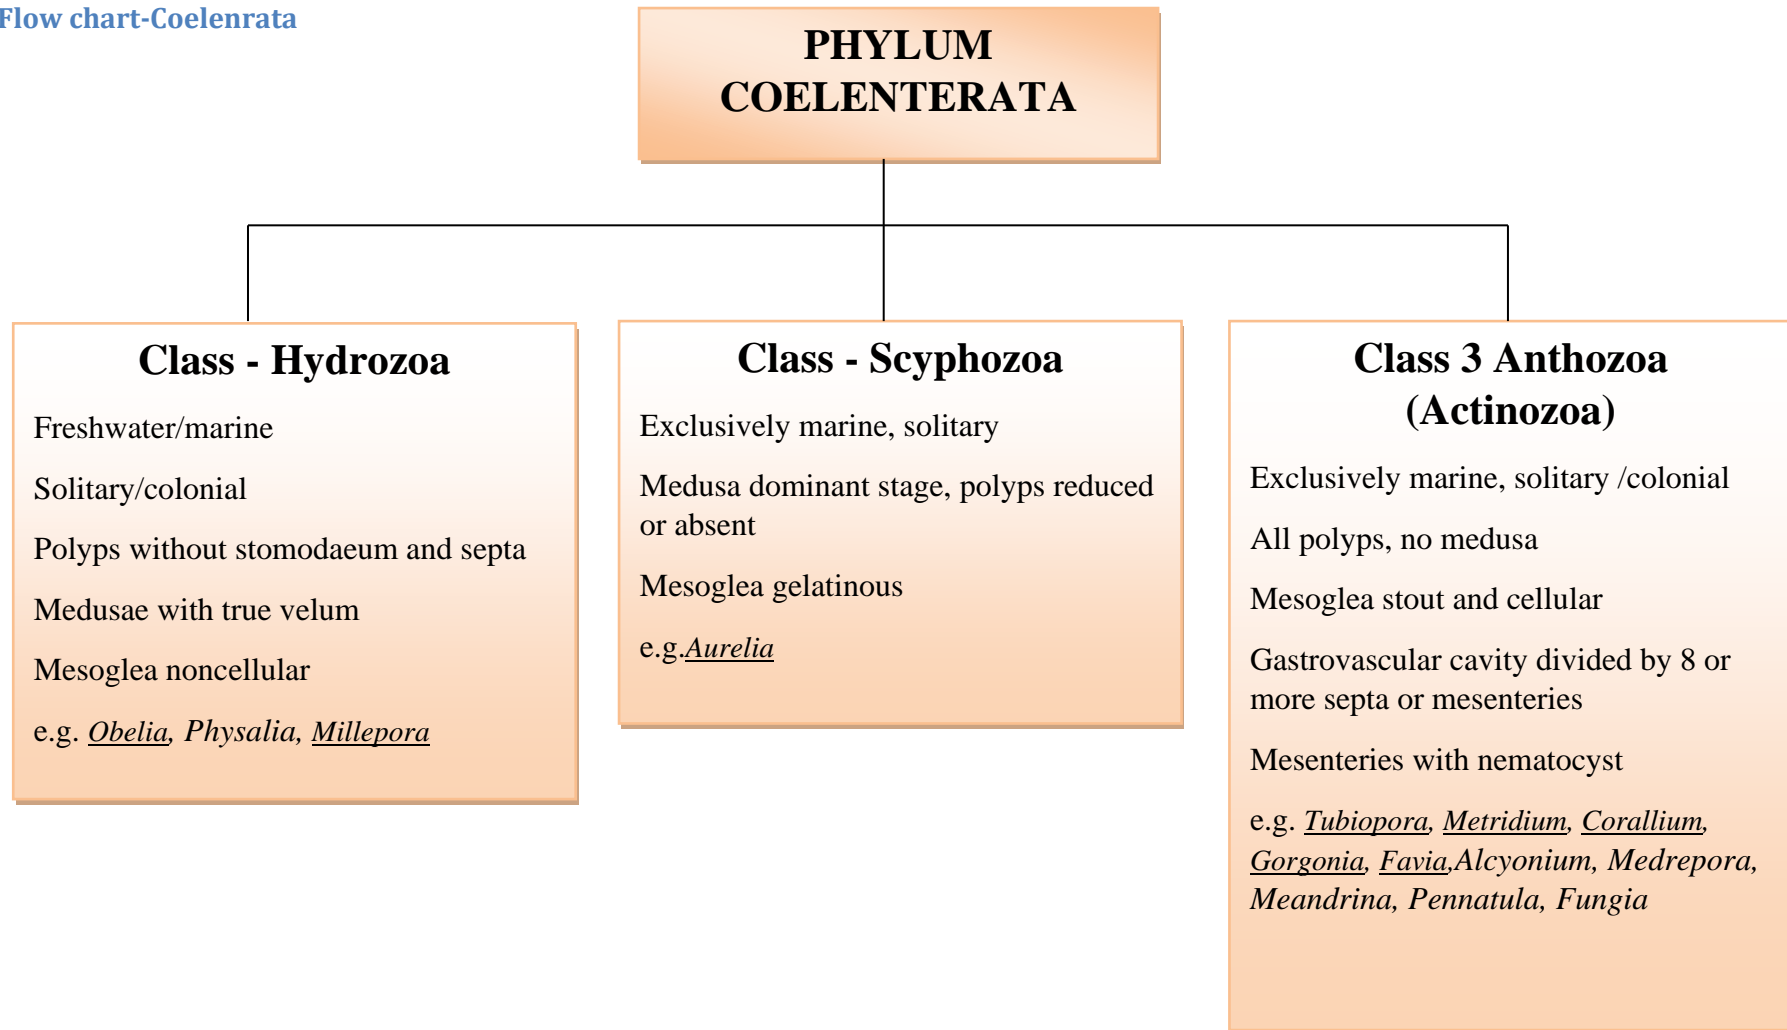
Flow chart-Coelenrata

PHYLUM COELENTERATA

Class - Hydrozoa

Freshwater/marine

Solitary/colonial

Polyps without stomodaeum and septa

Medusae with true velum

Mesoglea noncellular

e.g. Obelia, Physalia, Millepora

Class - Scyphozoa

Exclusively marine, solitary

Medusa dominant stage, polyps reduced or absent

Mesoglea gelatinous

e.g.Aurelia

Class 3 Anthozoa (Actinozoa)

Exclusively marine, solitary /colonial

All polyps, no medusa

Mesoglea stout and cellular

Gastrovascular cavity divided by 8 or more septa or mesenteries

Mesenteries with nematocyst

e.g. Tubiopora, Metridium, Corallium, Gorgonia, Favia,Alcyonium, Medrepora, Meandrina, Pennatula, Fungia